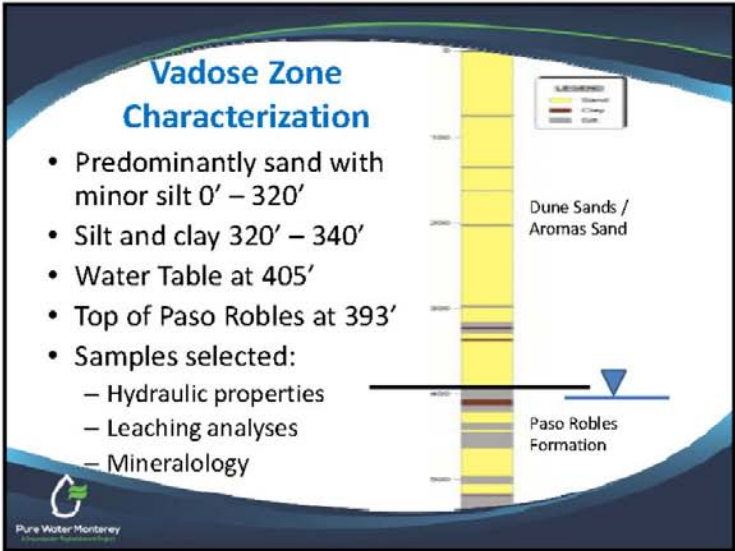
Vadose Zone Characterization

- Predominantly sand with minor silt 0' – 320'
- Silt and clay 320' – 340'
- Water Table at 405'
- Top of Paso Robles at 393'
- Samples selected:
  – Hydraulic properties
  – Leaching analyses
  – Mineralology

LEGEND
Sand
Clay
Silt

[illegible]
100
200
300
400
500

Dune Sands / Aromas Sand

Paso Robles Formation

Pure Water Monterey
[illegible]